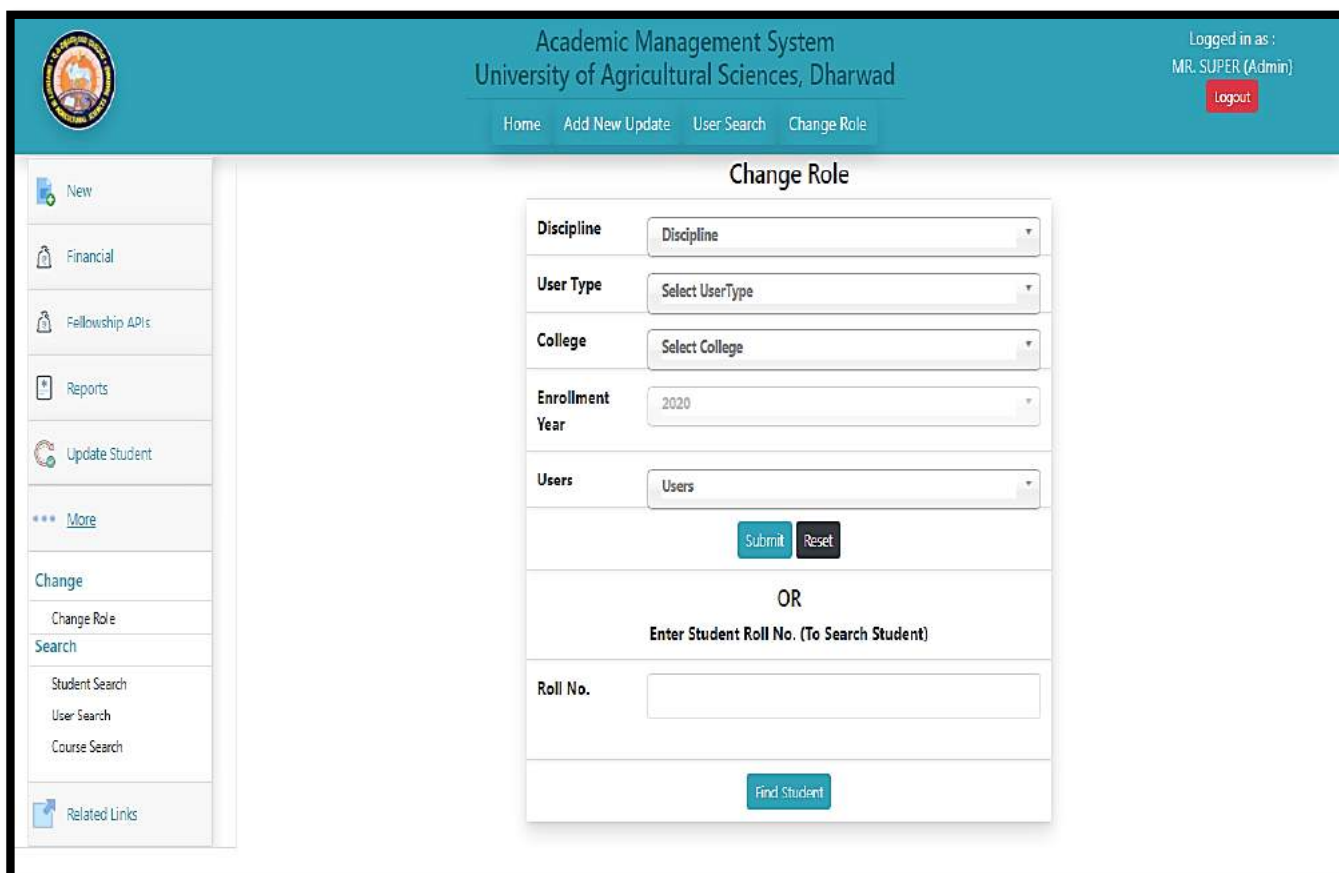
Academic Management System
University of Agricultural Sciences, Dharwad

Home Add New Update User Search Change Role

Logged in as :
MR. SUPER (Admin)
Logout

New
Financial
Fellowship APIs
Reports
Update Student
More

Change
Change Role
Search
Student Search
User Search
Course Search

Related Links

Change Role

| | |
|---|---|
| Discipline | Discipline |
| User Type | Select UserType |
| College | Select College |
| Enrollment Year | 2020 |
| Users | Users |

Submit Reset

OR

Enter Student Roll No. (To Search Student)

Roll No.

Find Student